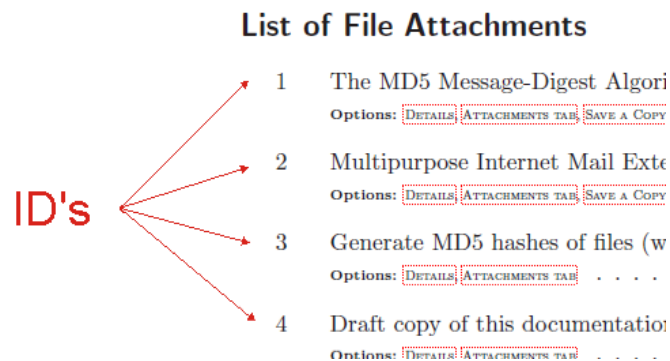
List of File Attachments

ID's

1 The MD5 Message-Digest Algori
Options: Details Attachments tab Save a Copy

2 Multipurpose Internet Mail Exte
Options: Details Attachments tab Save a Copy

3 Generate MD5 hashes of files (w
Options: Details Attachments tab . . . .

4 Draft copy of this documentatio
Options: Details Attachments tab . . . .